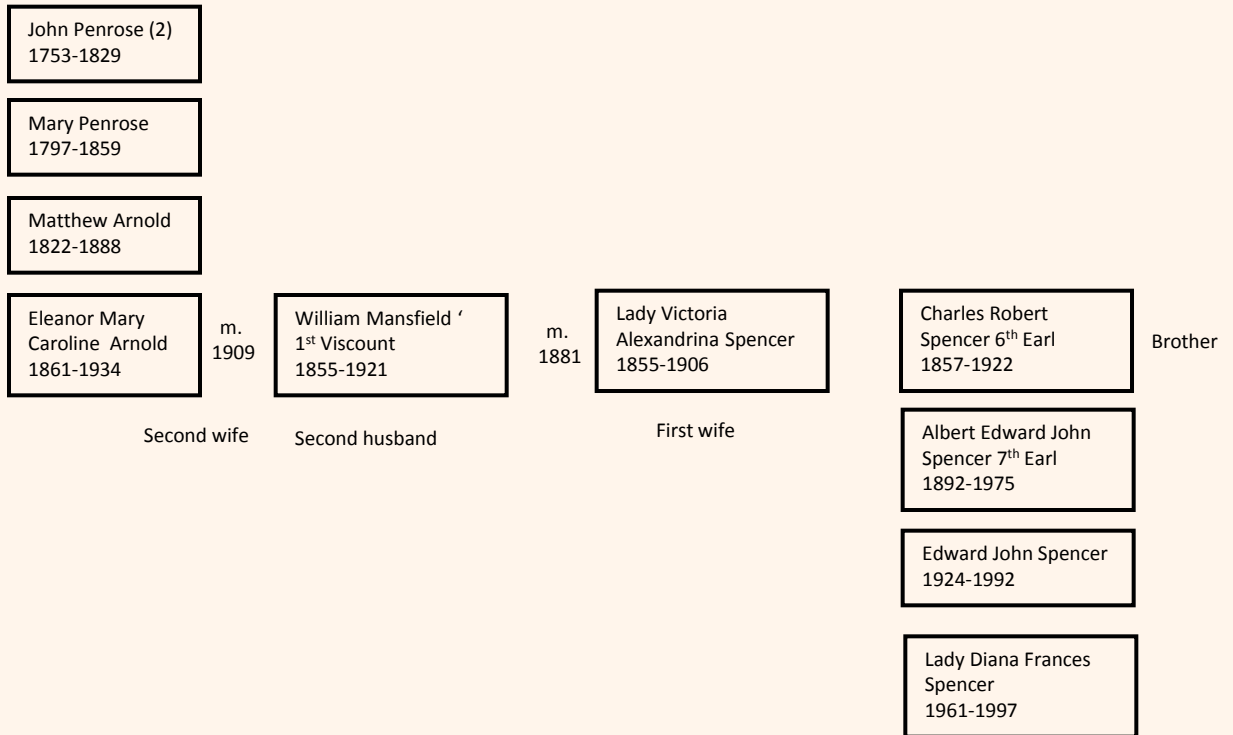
John Penrose (2)
1753-1829

Mary Penrose
1797-1859

Matthew Arnold
1822-1888

Eleanor Mary Caroline Arnold
1861-1934

m.
1909

William Mansfield ‘
1st Viscount
1855-1921

m.
1881

Lady Victoria Alexandrina Spencer
1855-1906

Charles Robert Spencer 6th Earl
1857-1922

Brother

Second wife

Second husband

First wife

Albert Edward John Spencer 7th Earl
1892-1975

Edward John Spencer
1924-1992

Lady Diana Frances Spencer
1961-1997